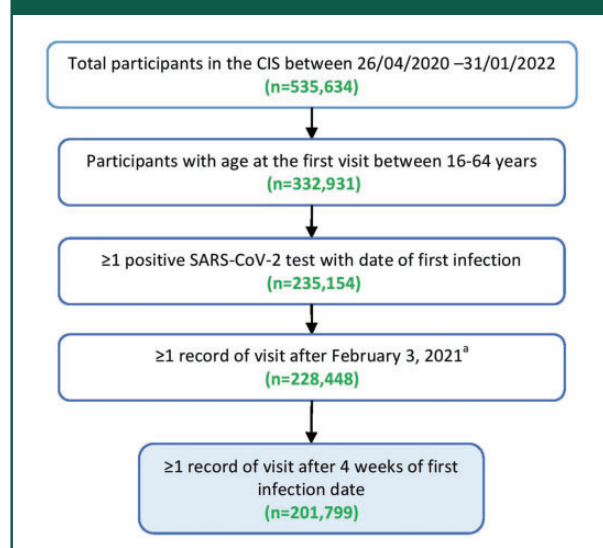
Total participants in the CIS between 26/04/2020 –31/01/2022
(n=535,634)

Participants with age at the first visit between 16-64 years
(n=332,931)

≥1 positive SARS-CoV-2 test with date of first infection
(n=235,154)

≥1 record of visit after February 3, 2021$^{a}$
(n=228,448)

≥1 record of visit after 4 weeks of first infection date
(n=201,799)